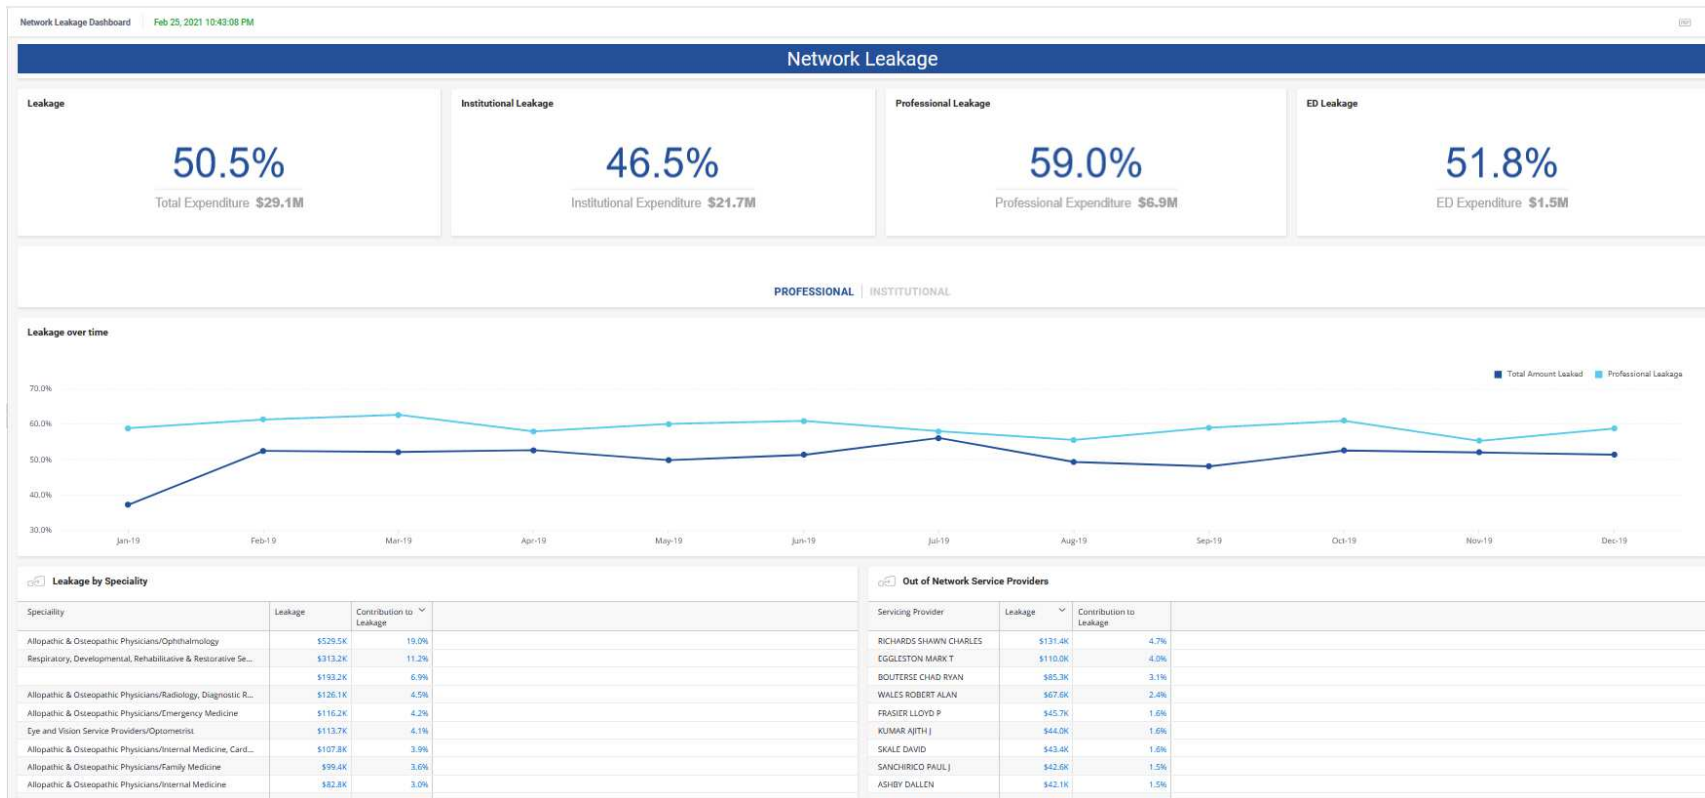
Network Leakage Dashboard | Feb 25, 2021 10:43:08 PM

Network Leakage

Leakage
50.5%
Total Expenditure $29.1M

Institutional Leakage
46.5%
Institutional Expenditure $21.7M

Professional Leakage
59.0%
Professional Expenditure $6.9M

ED Leakage
51.8%
ED Expenditure $1.5M

PROFESSIONAL | INSTITUTIONAL

Leakage over time

Total Amount Leaked | Professional Leakage

70.0%
60.0%
50.0%
40.0%
30.0%

Jan-19 Feb-19 Mar-19 Apr-19 May-19 Jun-19 Jul-19 Aug-19 Sep-19 Oct-19 Nov-19 Dec-19

Leakage by Speciality

| Speciality | Leakage | Contribution to Leakage |
|---|---|---|
| Allopathic & Osteopathic Physicians/Ophthalmology | $529.5K | 19.0% |
| Respiratory, Developmental, Rehabilitative & Restorative Se... | $313.2K | 11.2% |
|  | $193.2K | 6.9% |
| Allopathic & Osteopathic Physicians/Radiology, Diagnostic R... | $126.1K | 4.5% |
| Allopathic & Osteopathic Physicians/Emergency Medicine | $116.2K | 4.2% |
| Eye and Vision Service Providers/Optometrist | $113.7K | 4.1% |
| Allopathic & Osteopathic Physicians/Internal Medicine, Card... | $107.8K | 3.9% |
| Allopathic & Osteopathic Physicians/Family Medicine | $99.4K | 3.6% |
| Allopathic & Osteopathic Physicians/Internal Medicine | $82.8K | 3.0% |

Out of Network Service Providers

| Servicing Provider | Leakage | Contribution to Leakage |
|---|---|---|
| RICHARDS SHAWN CHARLES | $131.4K | 4.7% |
| EGGLESTON MARK T | $110.0K | 4.0% |
| BOUTERSE CHAD RYAN | $85.3K | 3.1% |
| WALES ROBERT ALAN | $67.6K | 2.4% |
| FRASIER LLOYD P | $45.7K | 1.6% |
| KUMAR AJITH J | $44.0K | 1.6% |
| SKALE DAVID | $43.4K | 1.6% |
| SANCHIRICO PAUL J | $42.6K | 1.5% |
| ASHBY DALLEN | $42.1K | 1.5% |